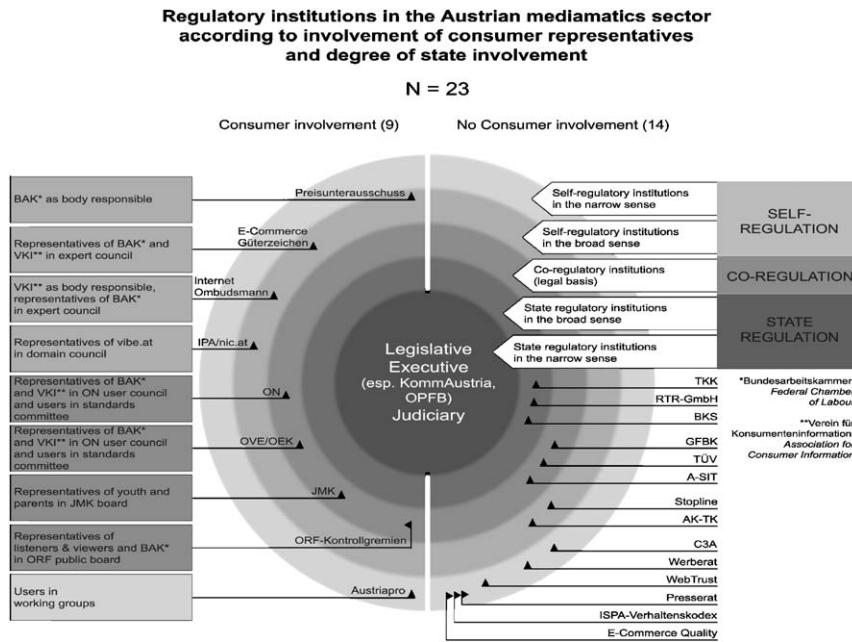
Regulatory institutions in the Austrian mediamatics sector according to involvement of consumer representatives and degree of state involvement

N = 23

Consumer involvement (9)

No Consumer involvement (14)

BAK* as body responsible

Preisunterausschuss

Representatives of BAK* and VKI** in expert council

E-Commerce Güterzeichen

VKI** as body responsible, representatives of BAK* in expert council

Internet Ombudsmann

Representatives of vibe.at in domain council

IPA/nic.at

Representatives of BAK* and VKI** in ON user council and users in standards committee

ON

Representatives of BAK* and VKI** in ON user council and users in standards committee

OVE/OEK

Representatives of youth and parents in JMK board

JMK

Representatives of listeners & viewers and BAK* in ORF public board

ORF-Kontrollgremien

Users in working groups

Austriapro

Self-regulatory institutions in the narrow sense

Self-regulatory institutions in the broad sense

SELF-REGULATION

Co-regulatory institutions (legal basis)

CO-REGULATION

State regulatory institutions in the broad sense

State regulatory institutions in the narrow sense

STATE REGULATION

Legislative
Executive
(esp. KommAustria, OPFB)
Judiciary

TKK

RTR-GmbH

BKS

GFBK

TÜV

A-SIT

Stopline

AK-TK

C3A

Werberat

WebTrust

Presserat

ISPA-Verhaltenskodex

E-Commerce Quality

*Bundesarbeitskammer Federal Chamber of Labou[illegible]

**Verein für Konsumenteninformation Association fo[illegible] Consumer Information